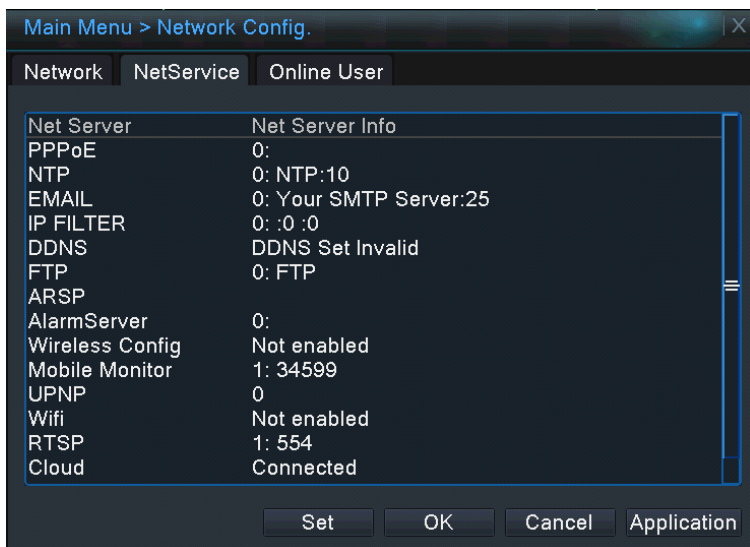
Main Menu > Network Config.

Network NetService Online User

| Net Server | Net Server Info |
|---|---|
| PPPoE | 0: |
| NTP | 0: NTP:10 |
| EMAIL | 0: Your SMTP Server:25 |
| IP FILTER | 0: :0 :0 |
| DDNS | DDNS Set Invalid |
| FTP | 0: FTP |
| ARSP | |
| AlarmServer | 0: |
| Wireless Config | Not enabled |
| Mobile Monitor | 1: 34599 |
| UPNP | 0 |
| Wifi | Not enabled |
| RTSP | 1: 554 |
| Cloud | Connected |

Set OK Cancel Application